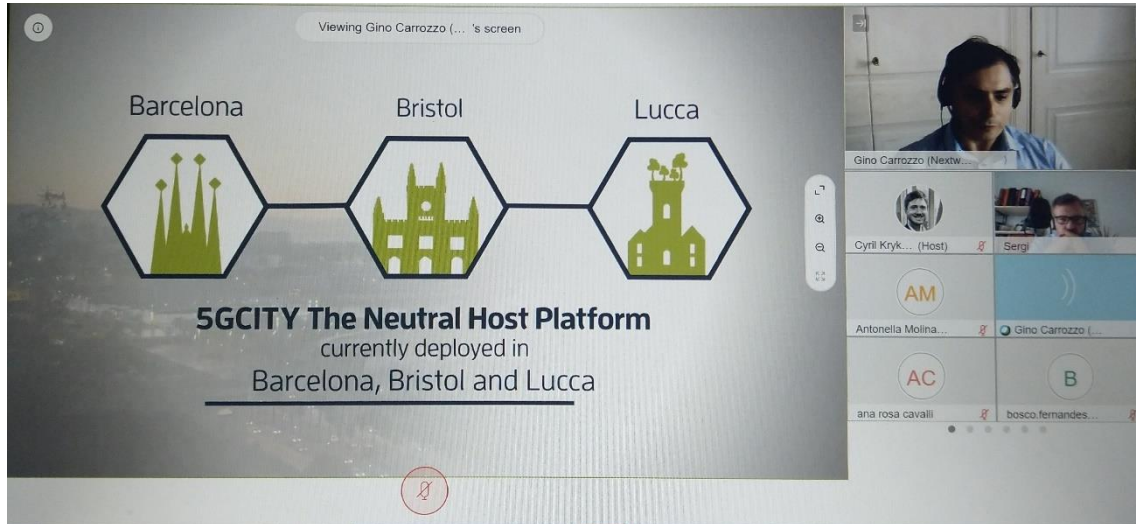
Viewing Gino Carrozzo (... 's screen

Barcelona

Bristol

Lucca

5GCITY The Neutral Host Platform
currently deployed in
Barcelona, Bristol and Lucca

Gino Carrozzo (Nextw...

Cyril Kryk... (Host)

Sergi

AM

Antonella Molina...

Gino Carrozzo (...

AC

ana rosa cavalli

B

bosco.fernandes...